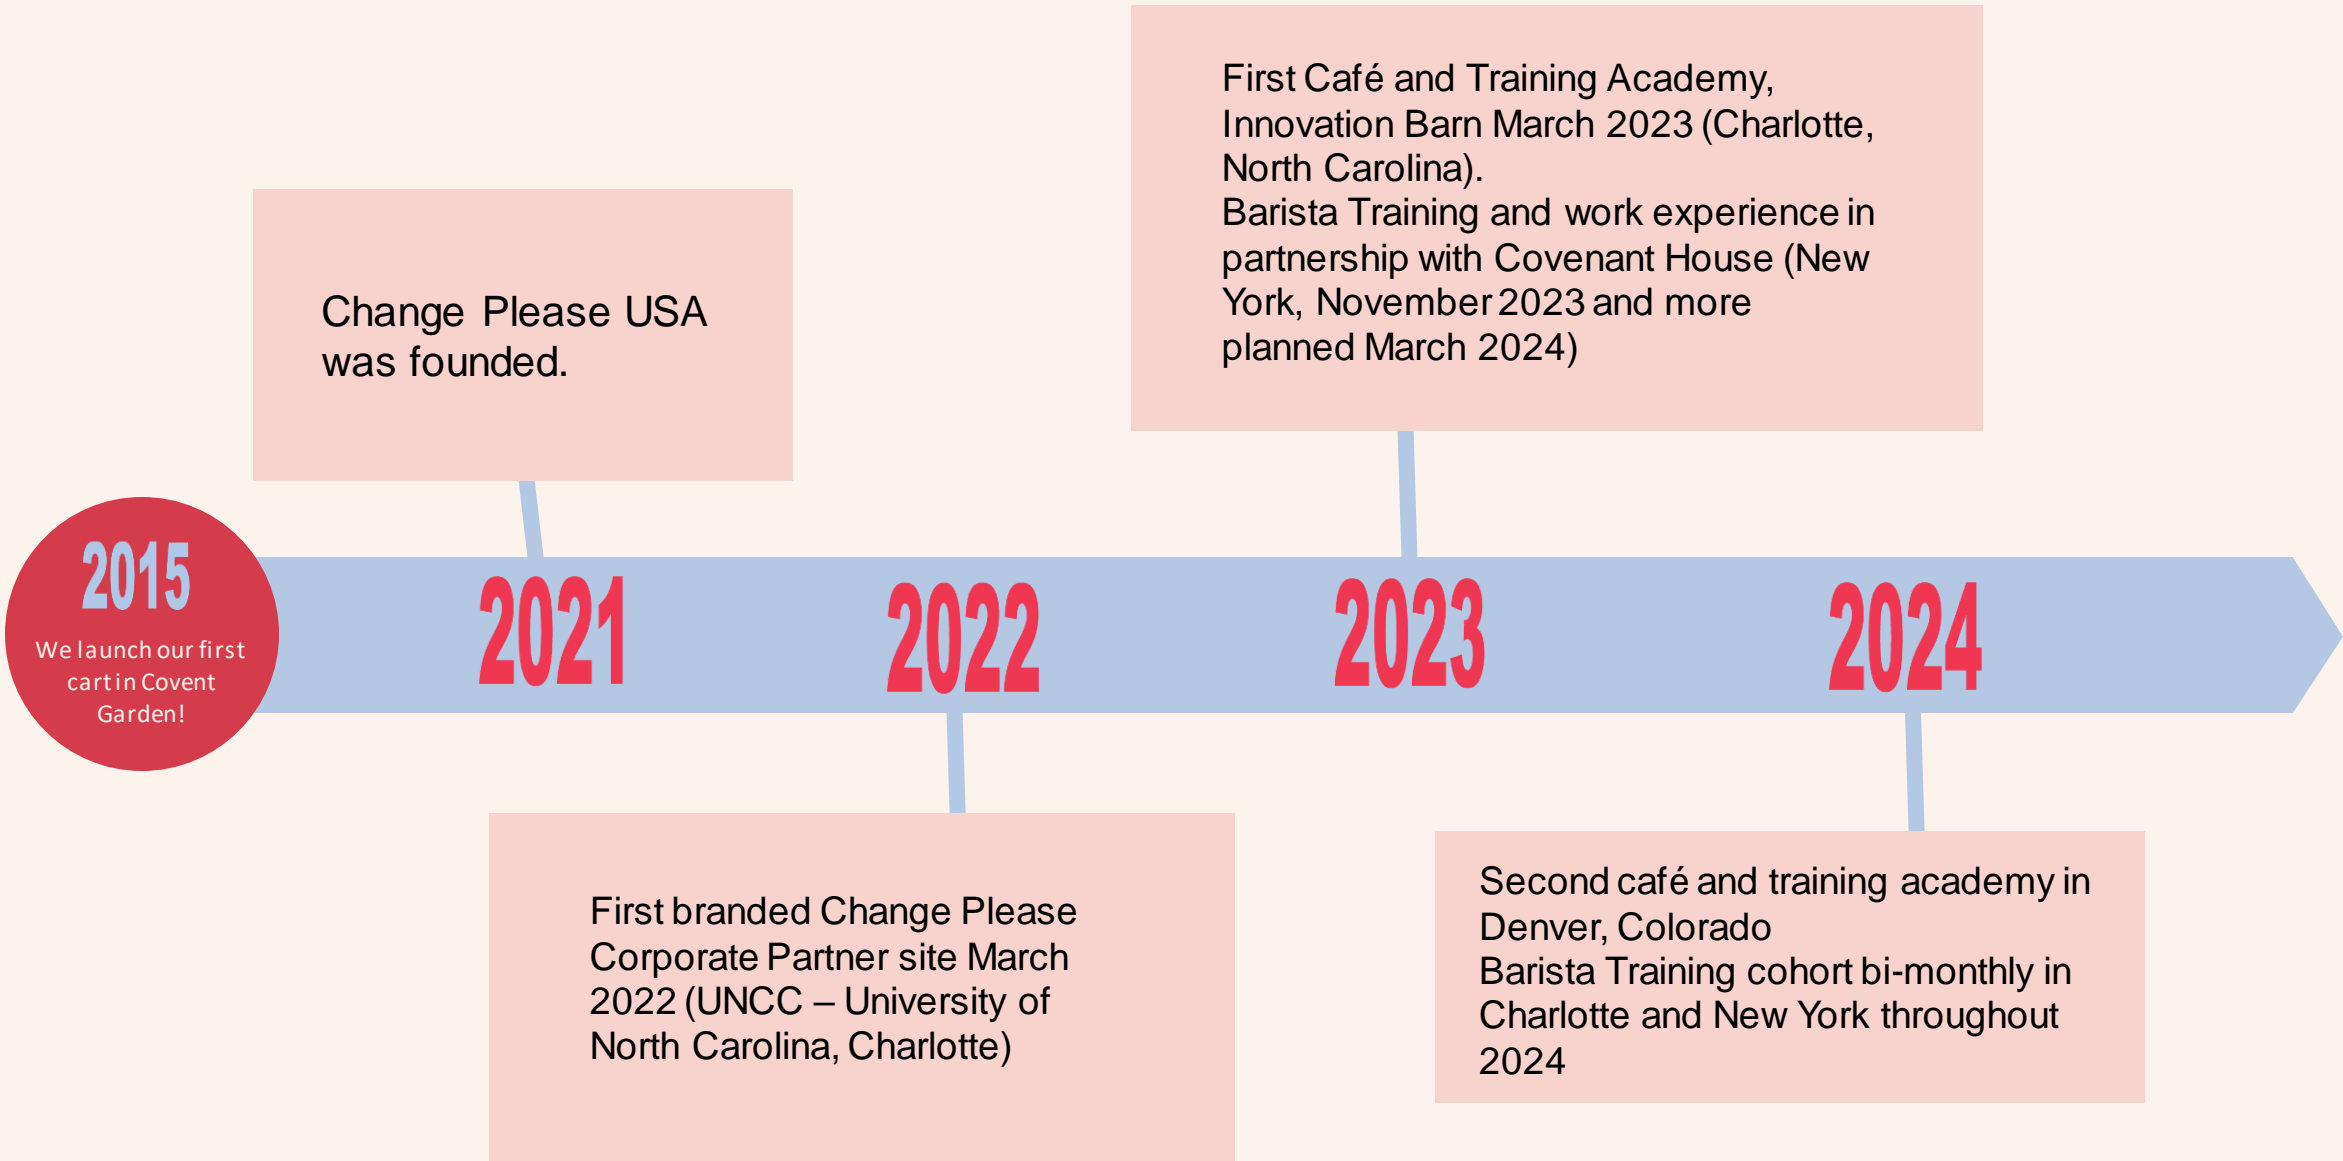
2015
We launch our first cart in Covent Garden!

Change Please USA was founded.

2021

2022

First branded Change Please Corporate Partner site March 2022 (UNCC – University of North Carolina, Charlotte)

First Café and Training Academy, Innovation Barn March 2023 (Charlotte, North Carolina).
Barista Training and work experience in partnership with Covenant House (New York, November 2023 and more planned March 2024)

2023

2024

Second café and training academy in Denver, Colorado
Barista Training cohort bi-monthly in Charlotte and New York throughout 2024